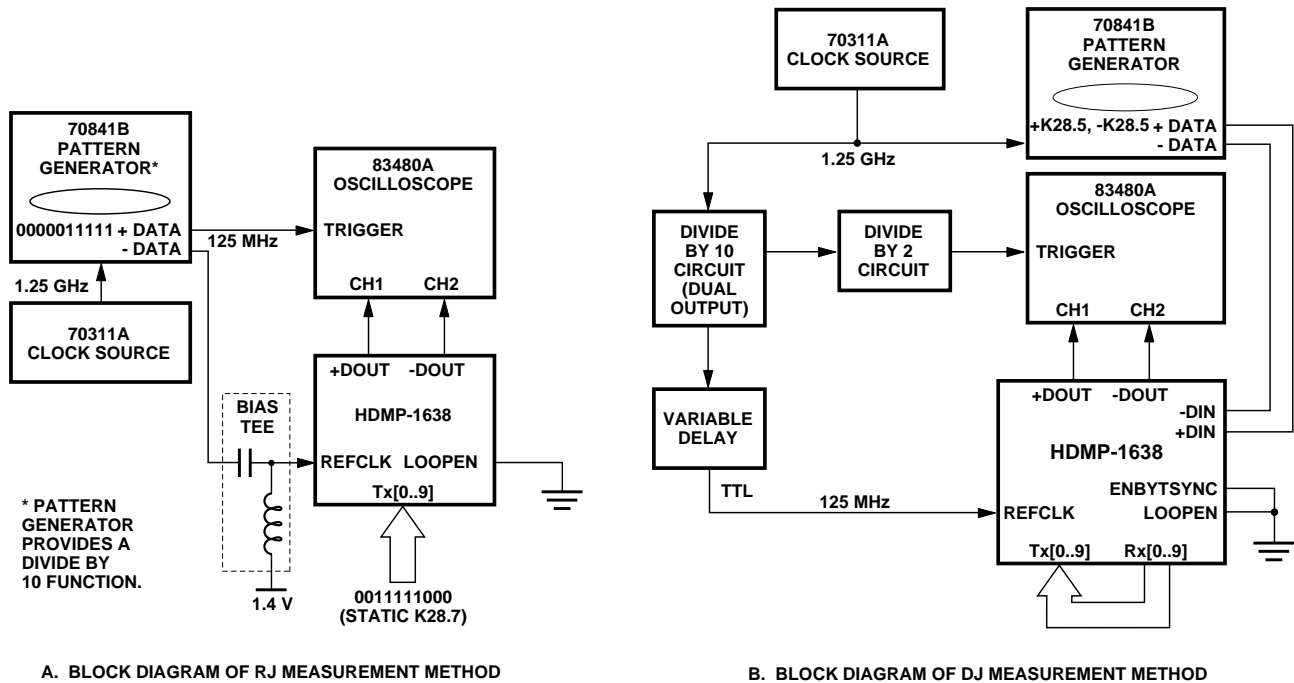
70841B PATTERN GENERATOR*

0000011111 + DATA
- DATA

125 MHz

1.25 GHz

70311A CLOCK SOURCE

83480A OSCILLOSCOPE

TRIGGER

CH1 CH2

+DOUT -DOUT

HDMP-1638

BIAS TEE

REFCLK LOOPEN

Tx[0..9]

* PATTERN GENERATOR PROVIDES A DIVIDE BY 10 FUNCTION.

1.4 V

0011111000 (STATIC K28.7)

A. BLOCK DIAGRAM OF RJ MEASUREMENT METHOD

70311A CLOCK SOURCE

70841B PATTERN GENERATOR

+K28.5, -K28.5 + DATA
- DATA

1.25 GHz

83480A OSCILLOSCOPE

DIVIDE BY 10 CIRCUIT (DUAL OUTPUT)

DIVIDE BY 2 CIRCUIT

TRIGGER

CH1 CH2

+DOUT -DOUT

-DIN
+DIN

VARIABLE DELAY

HDMP-1638

TTL

125 MHz

REFCLK

ENBYTSYNC
LOOPEN

Tx[0..9] Rx[0..9]

B. BLOCK DIAGRAM OF DJ MEASUREMENT METHOD